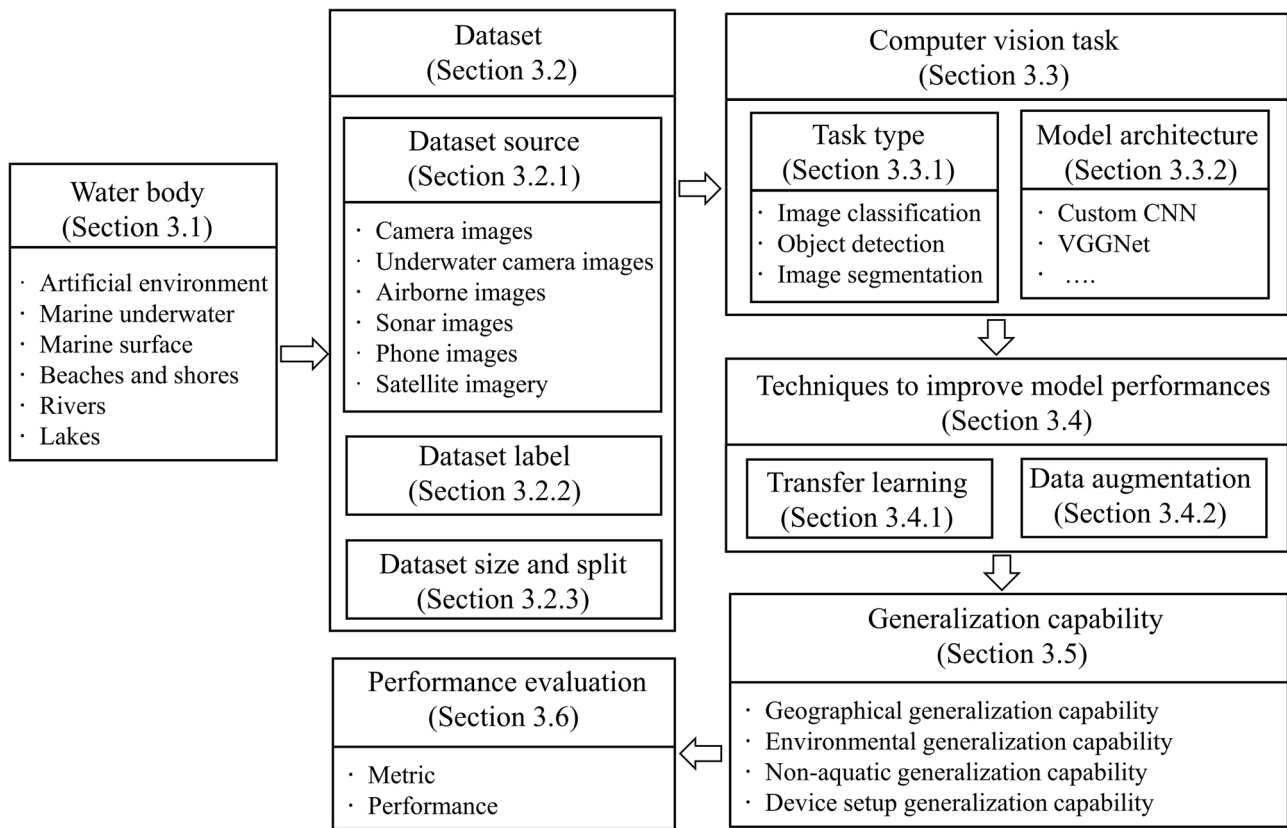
Water body
(Section 3.1)

· Artificial environment
· Marine underwater
· Marine surface
· Beaches and shores
· Rivers
· Lakes

Dataset
(Section 3.2)

Dataset source
(Section 3.2.1)

· Camera images
· Underwater camera images
· Airborne images
· Sonar images
· Phone images
· Satellite imagery

Dataset label
(Section 3.2.2)

Dataset size and split
(Section 3.2.3)

Computer vision task
(Section 3.3)

Task type
(Section 3.3.1)

· Image classification
· Object detection
· Image segmentation

Model architecture
(Section 3.3.2)

· Custom CNN
· VGGNet
· ….

Techniques to improve model performances
(Section 3.4)

Transfer learning
(Section 3.4.1)

Data augmentation
(Section 3.4.2)

Generalization capability
(Section 3.5)

· Geographical generalization capability
· Environmental generalization capability
· Non-aquatic generalization capability
· Device setup generalization capability

Performance evaluation
(Section 3.6)

· Metric
· Performance